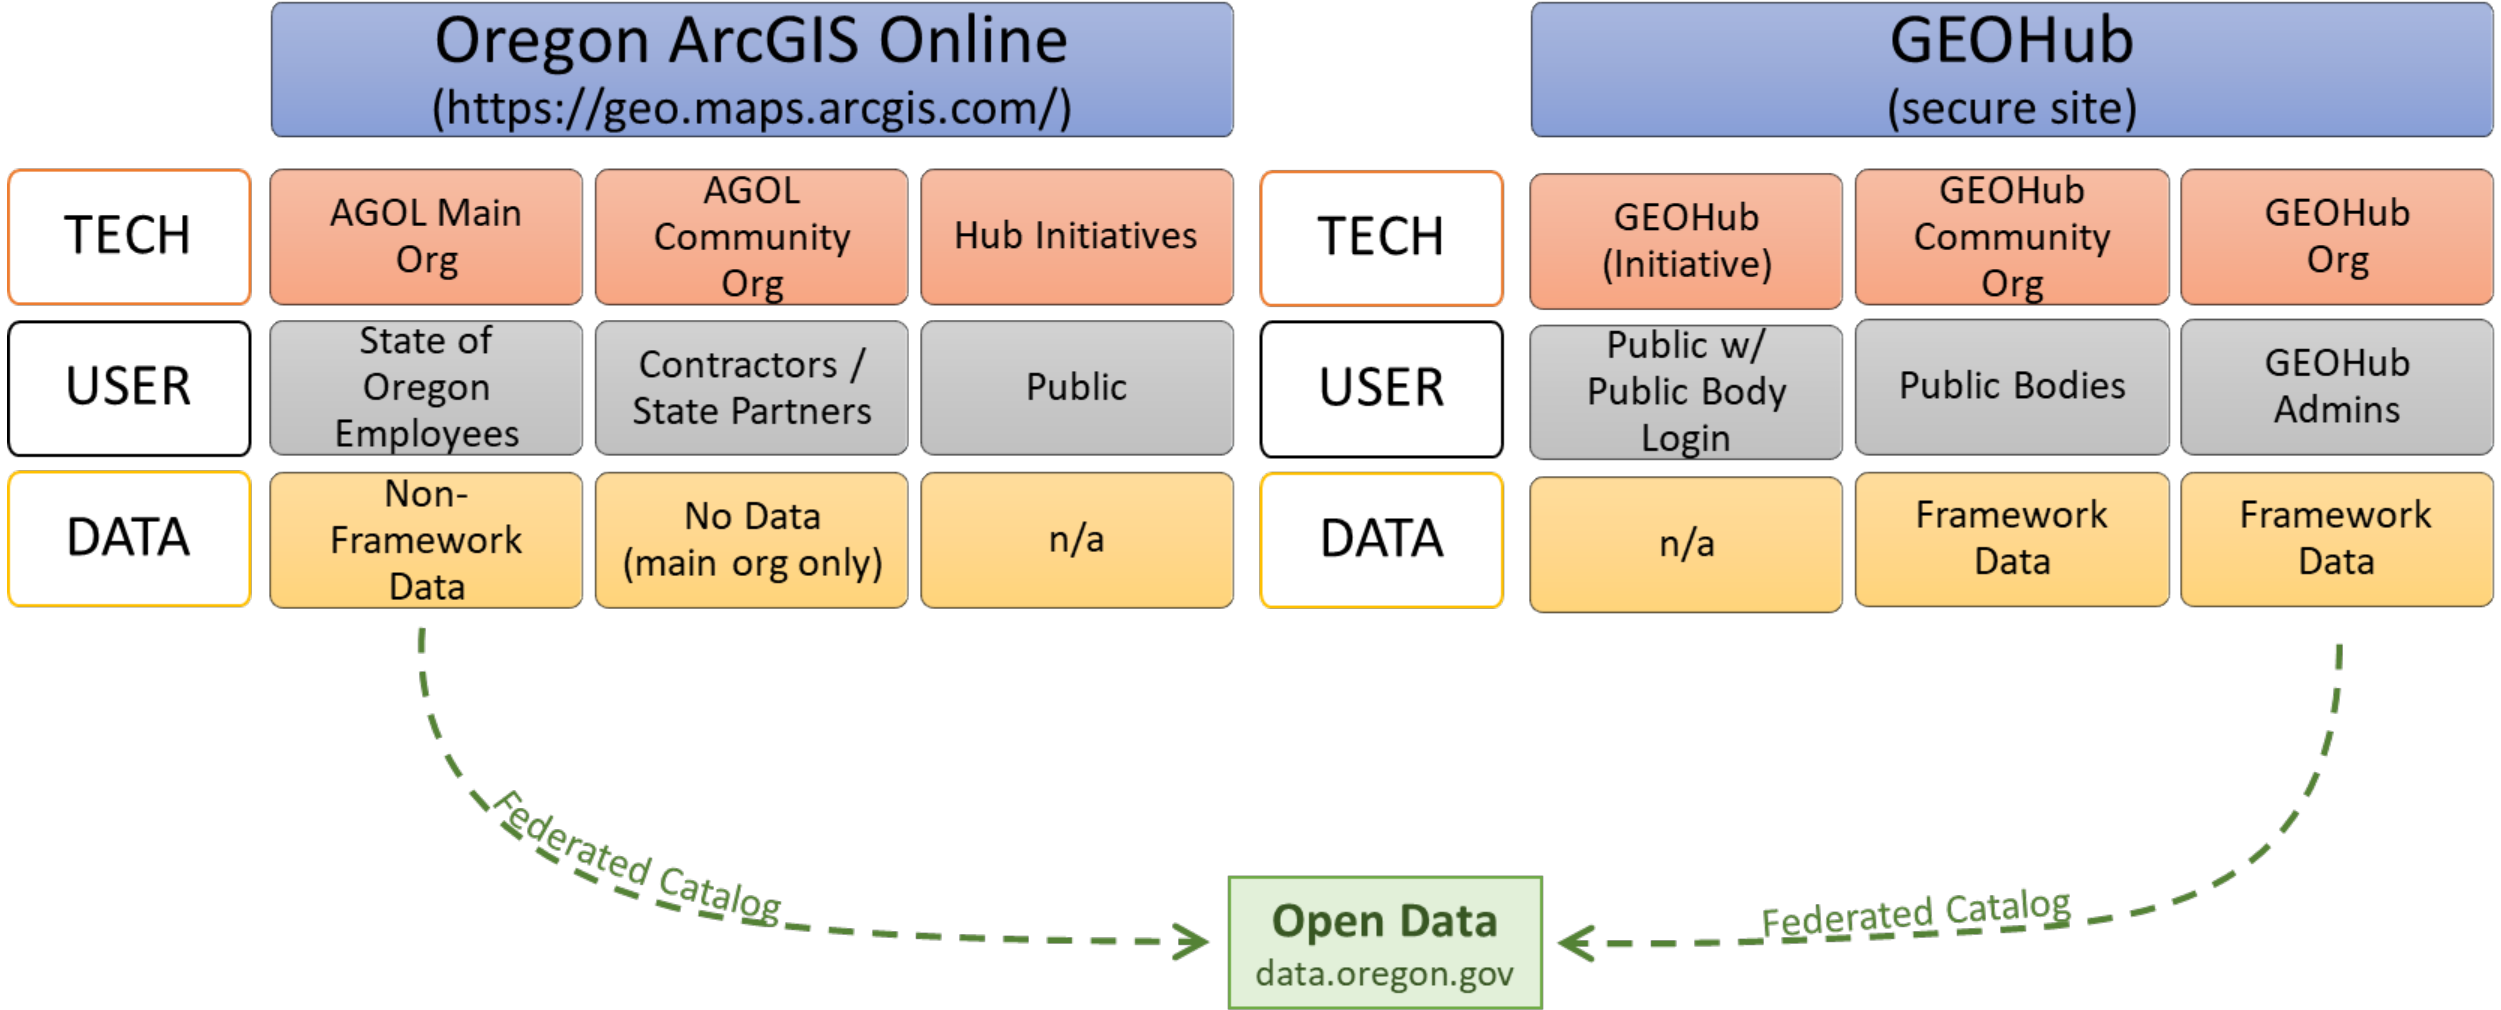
Oregon ArcGIS Online
(https://geo.maps.arcgis.com/)

GEOHub
(secure site)

| | | | |
|---|---|---|---|
| TECH | AGOL Main Org | AGOL Community Org | Hub Initiatives |
| USER | State of Oregon Employees | Contractors / State Partners | Public |
| DATA | Non-Framework Data | No Data (main org only) | n/a |

| | | | |
|---|---|---|---|
| TECH | GEOHub (Initiative) | GEOHub Community Org | GEOHub Org |
| USER | Public w/ Public Body Login | Public Bodies | GEOHub Admins |
| DATA | n/a | Framework Data | Framework Data |

Federated Catalog

Federated Catalog

Open Data
data.oregon.gov